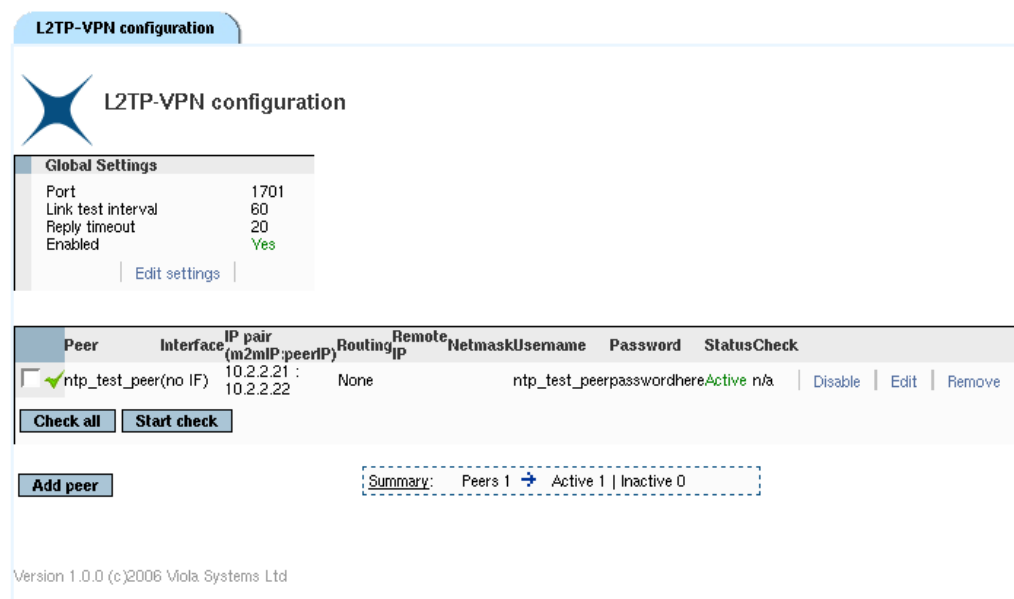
L2TP-VPN configuration

L2TP-VPN configuration

Global Settings

| | |
|---|---|
| Port | 1701 |
| Link test interval | 60 |
| Reply timeout | 20 |
| Enabled | Yes |

Edit settings

| | Peer | Interface | IP pair (m2mIP:peerIP) | Routing | Remote IP | Netmask | Username | Password | Status | Check | | | |
|---|---|---|---|---|---|---|---|---|---|---|---|---|---|
| | ntp_test_peer | (no IF) | 10.2.2.21 : 10.2.2.22 | None | | | ntp_test_peer | passwordhere | Active | n/a | Disable | Edit | Remove |

Check all Start check

Add peer

Summary: Peers 1 → Active 1 | Inactive 0

Version 1.0.0 (c)2006 Viola Systems Ltd